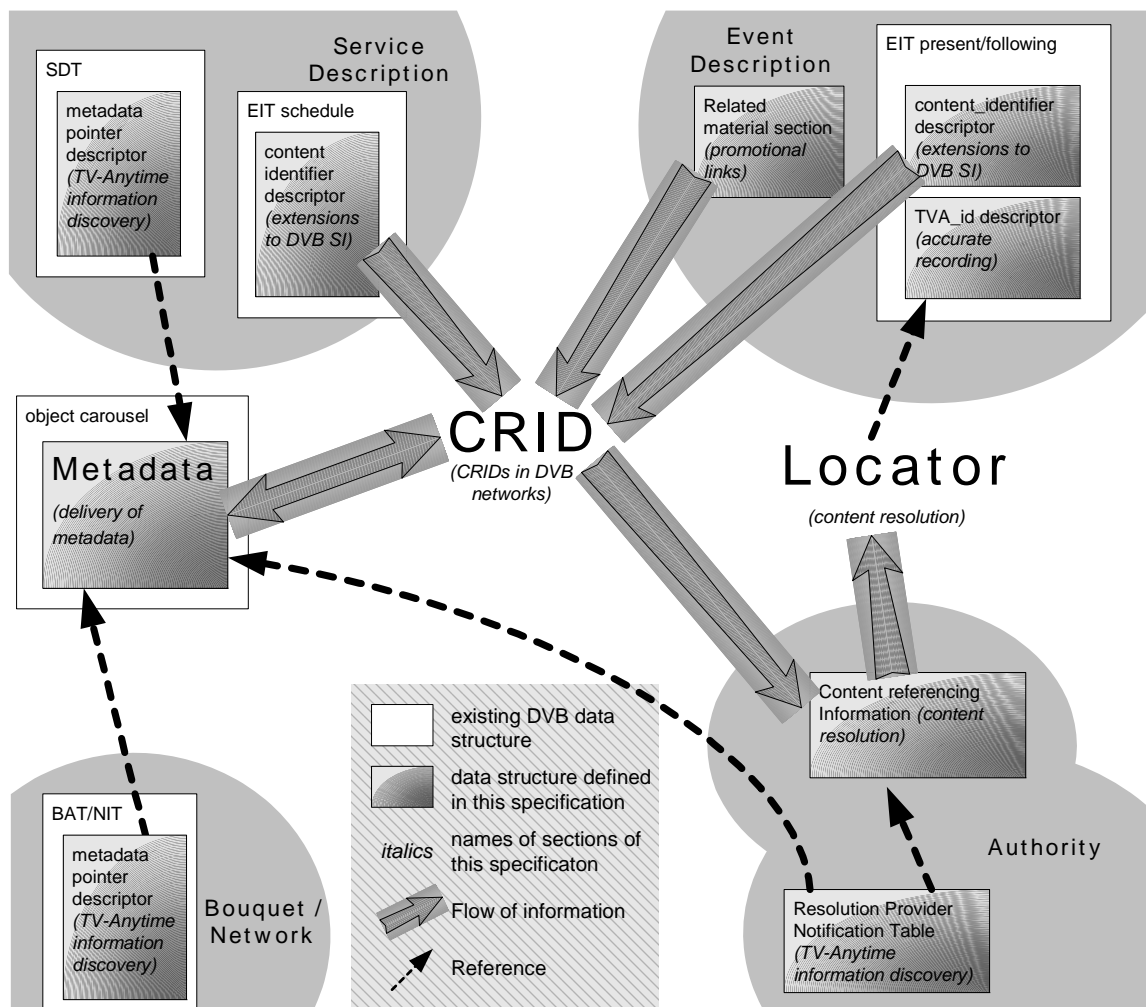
SDT

metadata pointer descriptor *(TV-Anytime information discovery)*

Service Description

EIT schedule

content identifier descriptor *(extensions to DVB SI)*

Event Description

Related material section *(promotional links)*

EIT present/following

content_identifier descriptor *(extensions to DVB SI)*

TVA_id descriptor *(accurate recording)*

object carousel

Metadata

*(delivery of metadata)*

CRID

*(CRIDs in DVB networks)*

Locator

*(content resolution)*

Content referencing Information *(content resolution)*

existing DVB data structure

data structure defined in this specification

*italics* names of sections of this specificaton

Flow of information

Reference

Authority

BAT/NIT

metadata pointer descriptor *(TV-Anytime information discovery)*

Bouquet / Network

Resolution Provider Notification Table *(TV-Anytime information discovery)*